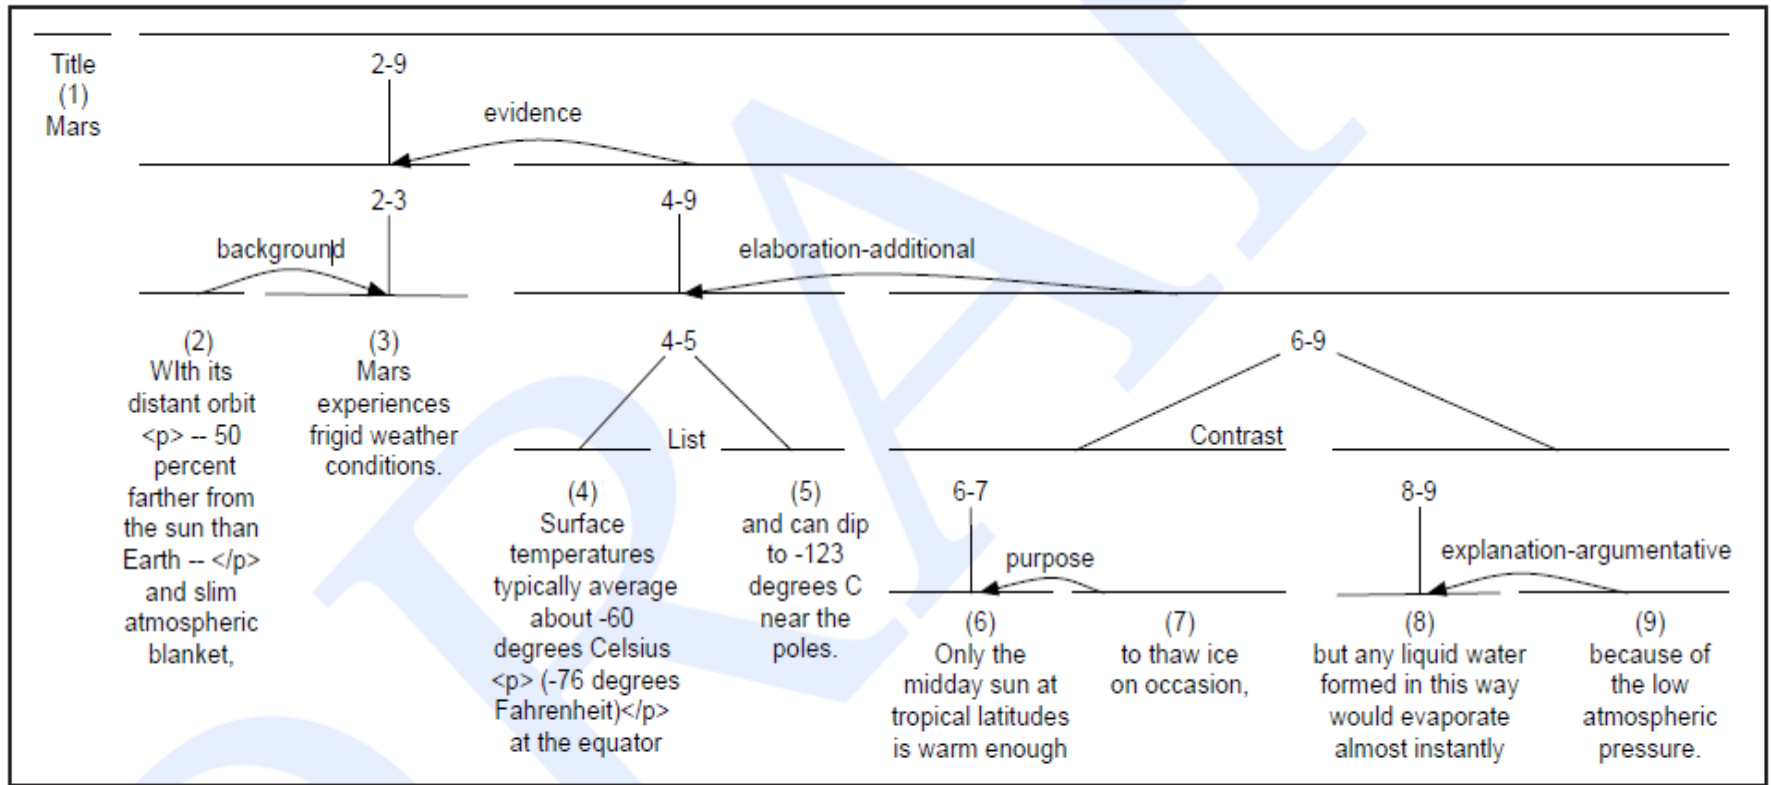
Title (1) Mars

2-9

evidence

2-3

background

4-9

elaboration-additional

(2) WIth its distant orbit <p> -- 50 percent farther from the sun than Earth -- </p> and slim atmospheric blanket,

(3) Mars experiences frigid weather conditions.

4-5

List

(4) Surface temperatures typically average about -60 degrees Celsius <p> (-76 degrees Fahrenheit)</p> at the equator

(5) and can dip to -123 degrees C near the poles.

6-9

Contrast

6-7

purpose

(6) Only the midday sun at tropical latitudes is warm enough

(7) to thaw ice on occasion,

8-9

explanation-argumentative

(8) but any liquid water formed in this way would evaporate almost instantly

(9) because of the low atmospheric pressure.